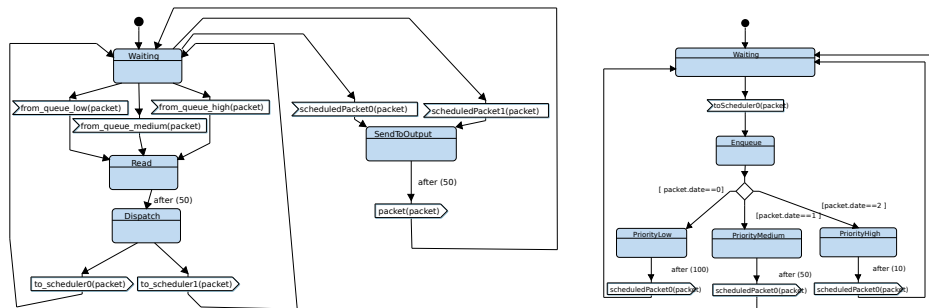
Waiting
from_queue_low(packet)
from_queue_high(packet)
from_queue_medium(packet)
Read
after (50)
Dispatch
to_scheduler0(packet)
to_scheduler1(packet)
scheduledPacket0(packet)
scheduledPacket1(packet)
SendToOutput
after (50)
packet(packet)

Waiting
toScheduler0(packet)
Enqueue
[ packet.date==0]
[packet.date==2 ]
[packet.date==1 ]
PriorityLow
PriorityMedium
PriorityHigh
after (100)
after (50)
after (10)
scheduledPacket0(packet)
scheduledPacket0(packet)
scheduledPacket0(packet)